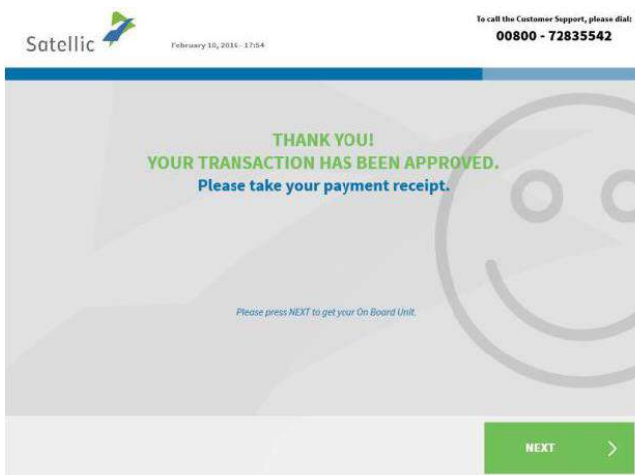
Satellic

February 10, 2016 - 17:54

To call the Customer Support, please dial:
00800 - 72835542

THANK YOU!
YOUR TRANSACTION HAS BEEN APPROVED.
Please take your payment receipt.

Please press NEXT to get your On Board Unit.

NEXT